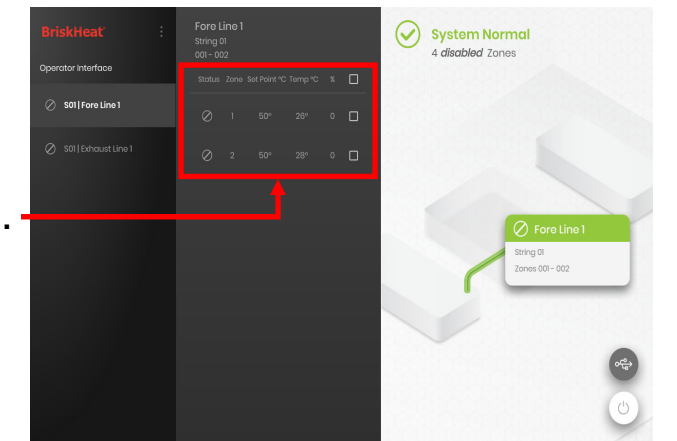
BriskHeat

Operator Interface

S01 | Fore Line 1

S01 | Exhaust Line 1

Fore Line 1
String 01
001 - 002

| Status | Zone | Set Point °C | Temp °C | % | |
|---|---|---|---|---|---|
| ⊘ | 1 | 50° | 26° | 0 | ☐ |
| ⊘ | 2 | 50° | 28° | 0 | ☐ |

System Normal
4 *disabled* Zones

Fore Line 1
String 01
Zones 001 - 002